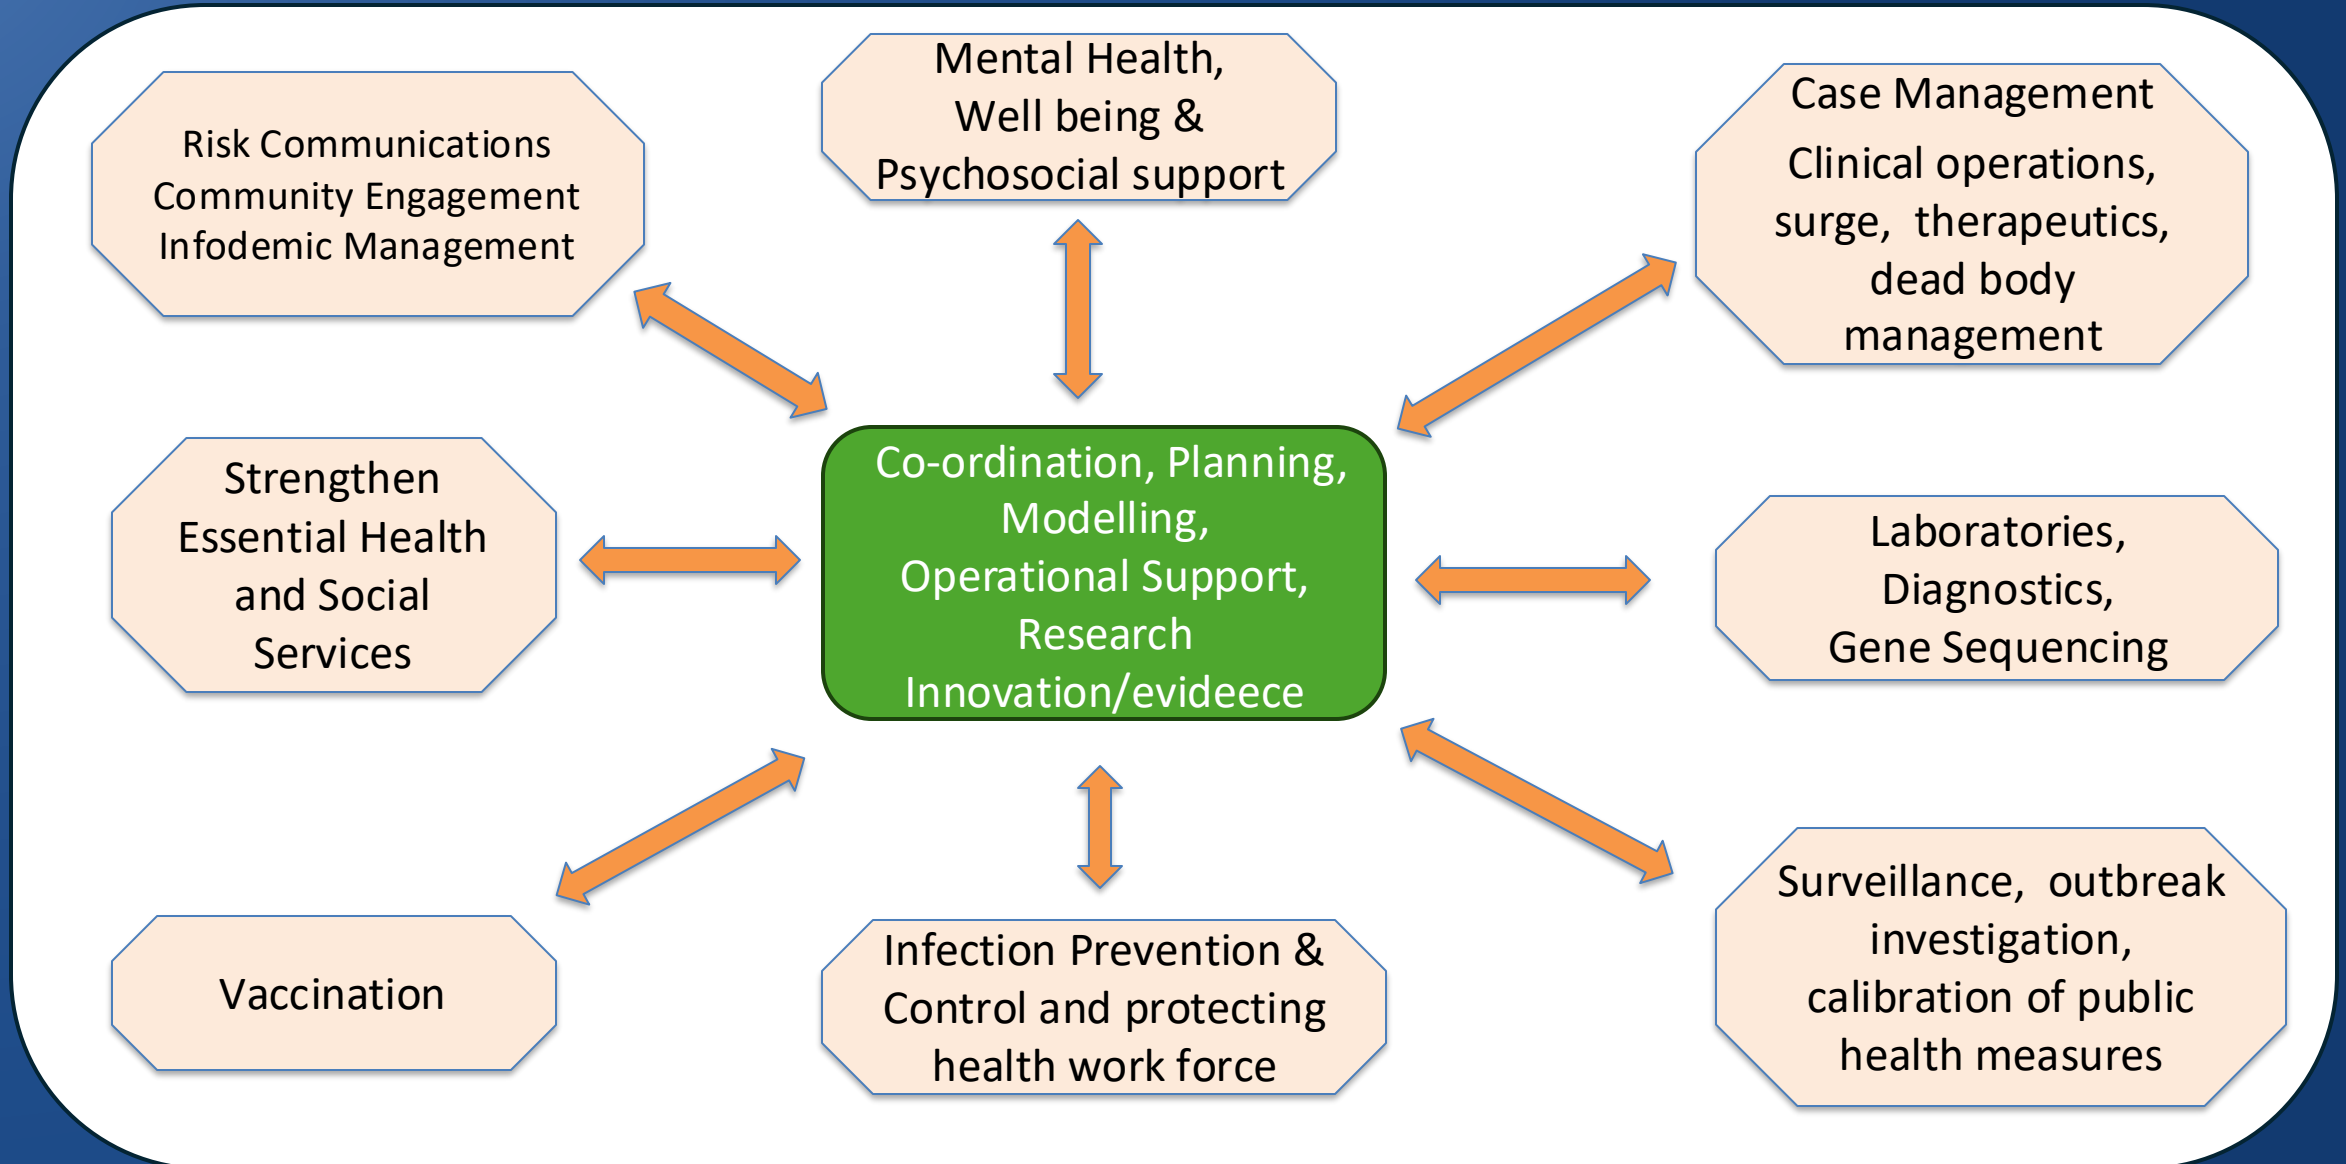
Risk Communications
Community Engagement
Infodemic Management

Mental Health,
Well being &
Psychosocial support

Case Management
Clinical operations, surge, therapeutics, dead body management

Strengthen Essential Health and Social Services

Co-ordination, Planning, Modelling, Operational Support, Research Innovation/evideece

Laboratories, Diagnostics, Gene Sequencing

Vaccination

Infection Prevention & Control and protecting health work force

Surveillance, outbreak investigation, calibration of public health measures